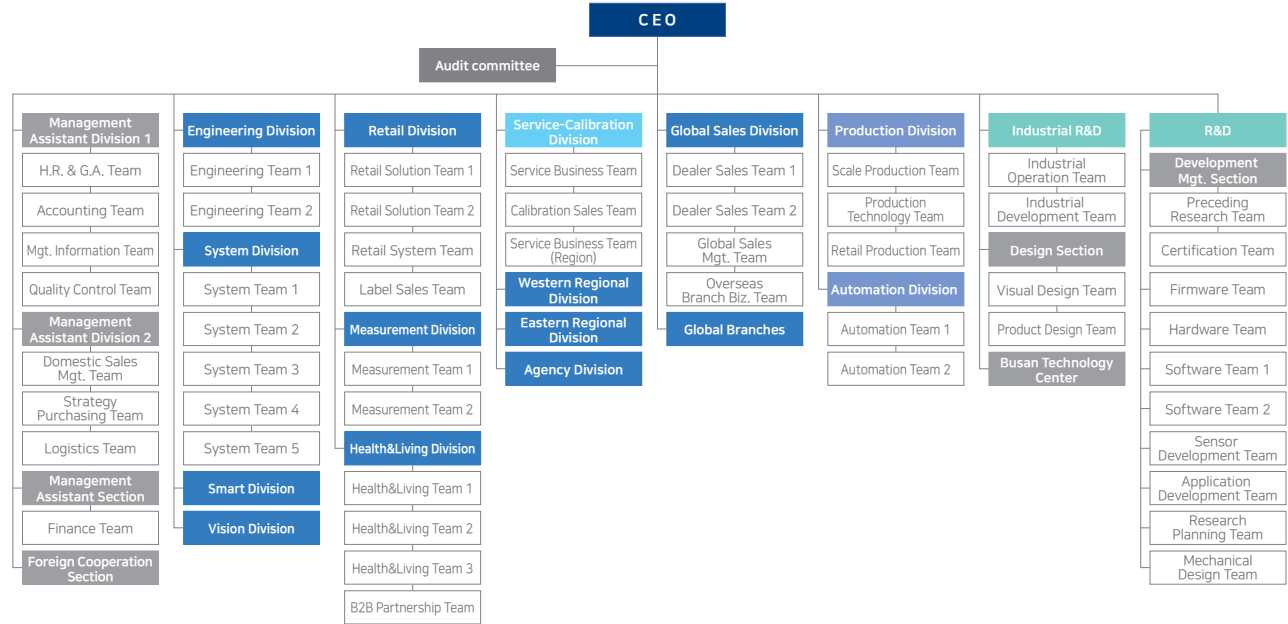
CEO

Audit committee

Management Assistant Division 1
H.R. & G.A. Team
Accounting Team
Mgt. Information Team
Quality Control Team
Management Assistant Division 2
Domestic Sales Mgt. Team
Strategy Purchasing Team
Logistics Team
Management Assistant Section
Finance Team
Foreign Cooperation Section

Engineering Division
Engineering Team 1
Engineering Team 2
System Division
System Team 1
System Team 2
System Team 3
System Team 4
System Team 5
Smart Division
Vision Division

Retail Division
Retail Solution Team 1
Retail Solution Team 2
Retail System Team
Label Sales Team
Measurement Division
Measurement Team 1
Measurement Team 2
Health&Living Division
Health&Living Team 1
Health&Living Team 2
Health&Living Team 3
B2B Partnership Team

Service-Calibration Division
Service Business Team
Calibration Sales Team
Service Business Team (Region)
Western Regional Division
Eastern Regional Division
Agency Division

Global Sales Division
Dealer Sales Team 1
Dealer Sales Team 2
Global Sales Mgt. Team
Overseas Branch Biz. Team
Global Branches

Production Division
Scale Production Team
Production Technology Team
Retail Production Team
Automation Division
Automation Team 1
Automation Team 2

Industrial R&D
Industrial Operation Team
Industrial Development Team
Design Section
Visual Design Team
Product Design Team
Busan Technology Center

R&D
Development Mgt. Section
Preceding Research Team
Certification Team
Firmware Team
Hardware Team
Software Team 1
Software Team 2
Sensor Development Team
Application Development Team
Research Planning Team
Mechanical Design Team